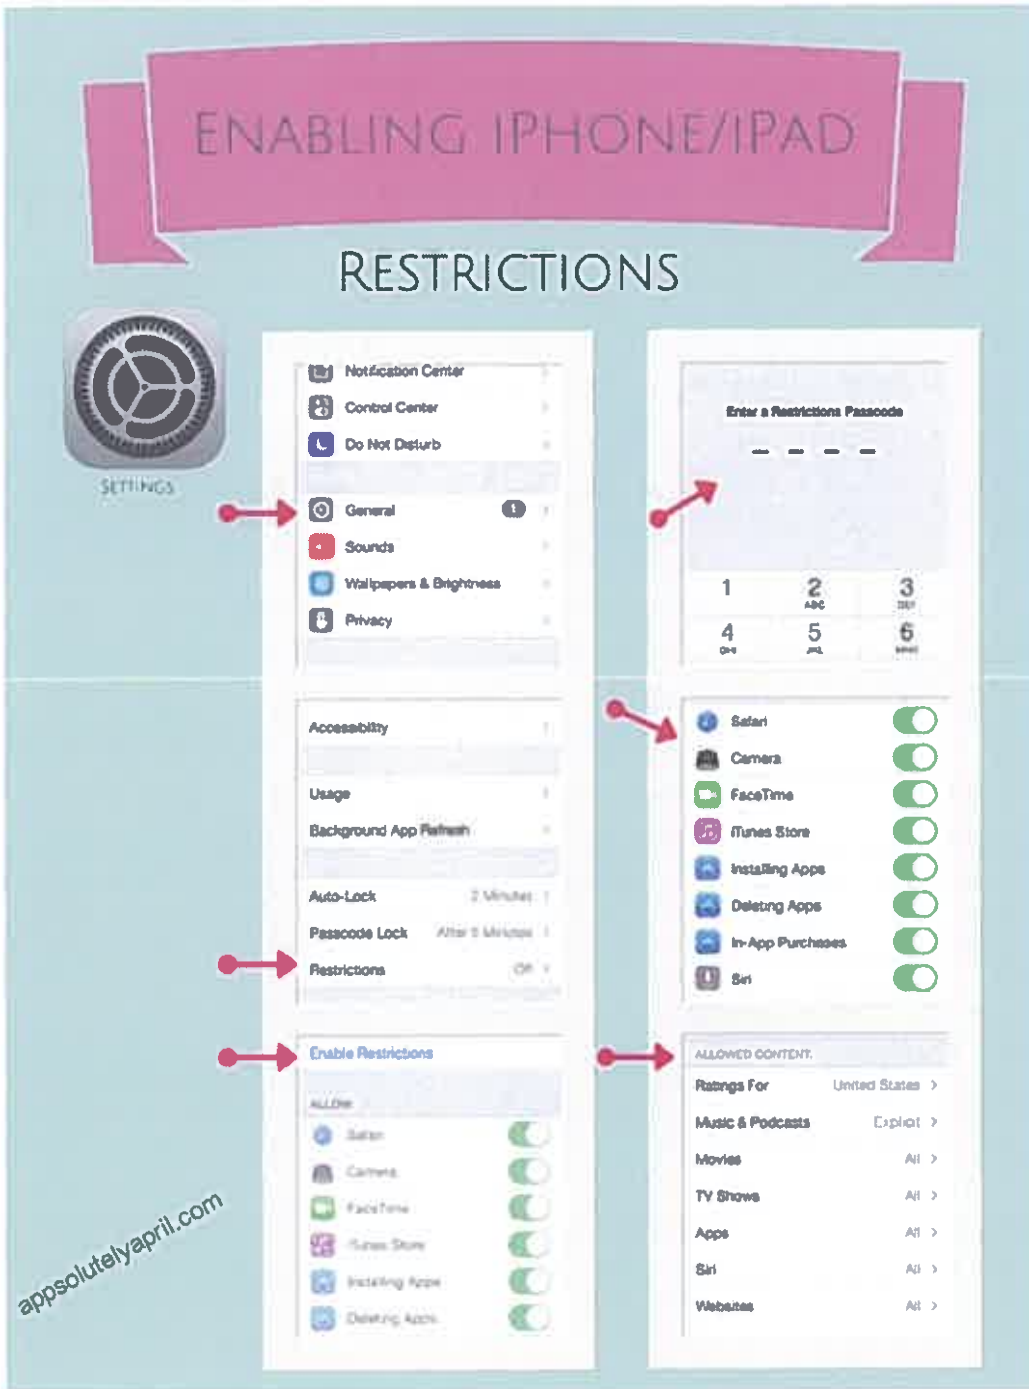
ENABLING IPHONE/IPAD

RESTRICTIONS

SETTINGS

Notification Center
Control Center
Do Not Disturb

General 1
Sounds
Wallpapers & Brightness
Privacy

Accessibility

Usage
Background App Refresh

Auto-Lock 2 Minutes
Passcode Lock After 5 Minutes
Restrictions Off

Enable Restrictions

ALLOW:
Safari
Camera
FaceTime
iTunes Store
Installing Apps
Deleting Apps

Enter a Restrictions Passcode

1
2 ABC
3 DEF
4 GHI
5 JKL
6 MNO

Safari
Camera
FaceTime
iTunes Store
Installing Apps
Deleting Apps
In-App Purchases
Siri

ALLOWED CONTENT:
Ratings For United States
Music & Podcasts Explicit
Movies All
TV Shows All
Apps All
Siri All
Websites All

appsolutelyapril.com